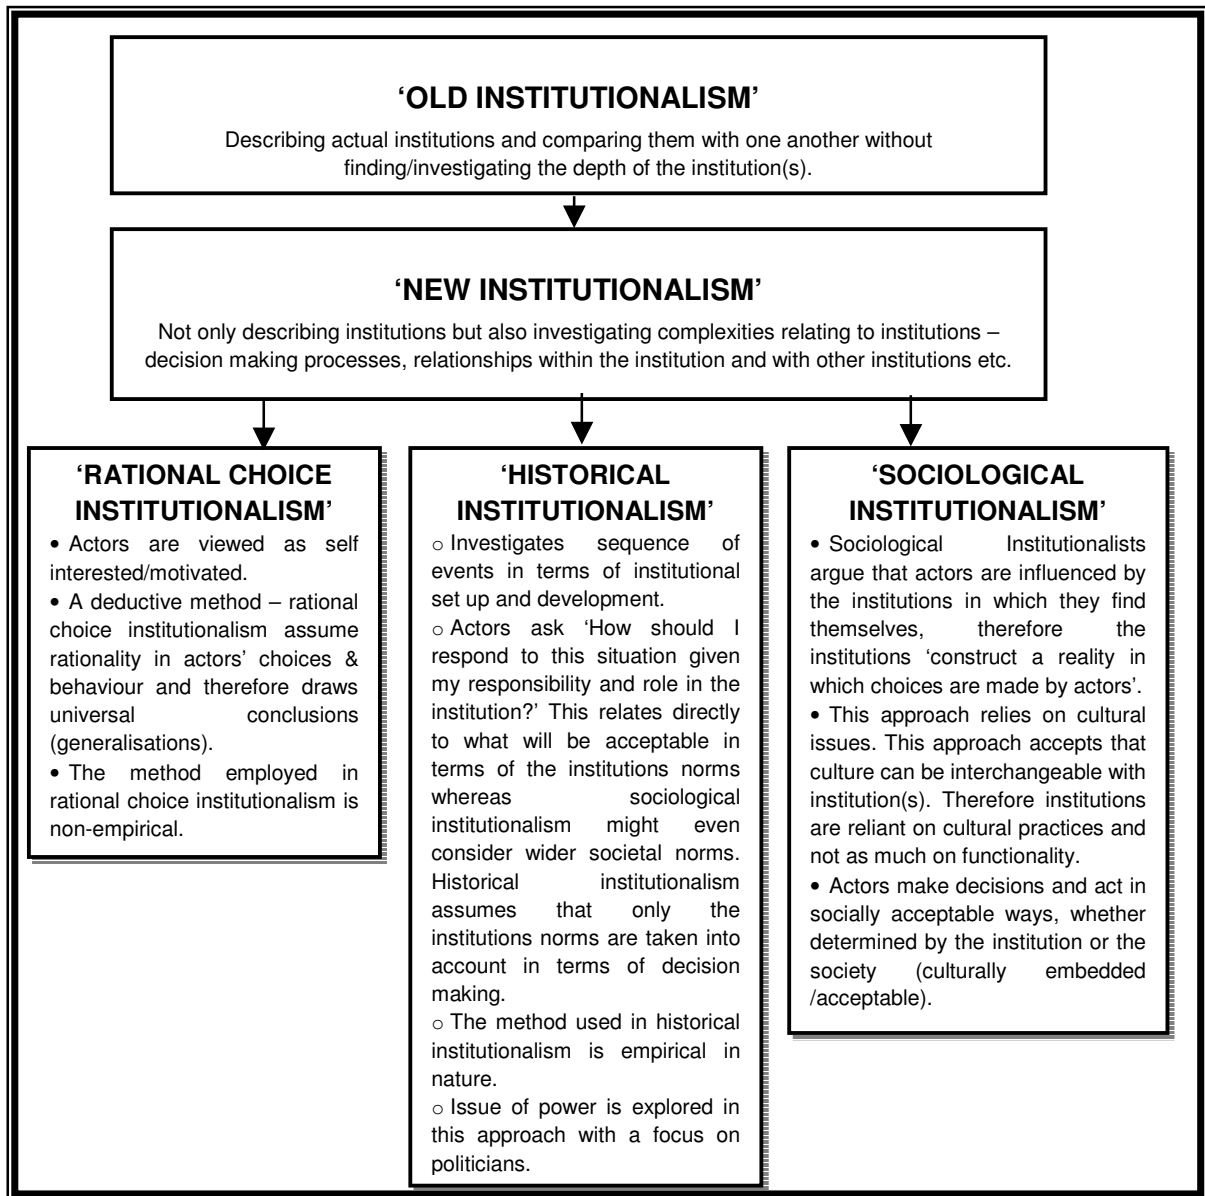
'OLD INSTITUTIONALISM'

Describing actual institutions and comparing them with one another without finding/investigating the depth of the institution(s).

'NEW INSTITUTIONALISM'

Not only describing institutions but also investigating complexities relating to institutions – decision making processes, relationships within the institution and with other institutions etc.

'RATIONAL CHOICE INSTITUTIONALISM'

• Actors are viewed as self interested/motivated.
• A deductive method – rational choice institutionalism assume rationality in actors' choices & behaviour and therefore draws universal conclusions (generalisations).
• The method employed in rational choice institutionalism is non-empirical.

'HISTORICAL INSTITUTIONALISM'

○ Investigates sequence of events in terms of institutional set up and development.
○ Actors ask 'How should I respond to this situation given my responsibility and role in the institution?' This relates directly to what will be acceptable in terms of the institutions norms whereas sociological institutionalism might even consider wider societal norms. Historical institutionalism assumes that only the institutions norms are taken into account in terms of decision making.
○ The method used in historical institutionalism is empirical in nature.
○ Issue of power is explored in this approach with a focus on politicians.

'SOCIOLOGICAL INSTITUTIONALISM'

• Sociological Institutionalists argue that actors are influenced by the institutions in which they find themselves, therefore the institutions 'construct a reality in which choices are made by actors'.
• This approach relies on cultural issues. This approach accepts that culture can be interchangeable with institution(s). Therefore institutions are reliant on cultural practices and not as much on functionality.
• Actors make decisions and act in socially acceptable ways, whether determined by the institution or the society (culturally embedded /acceptable).